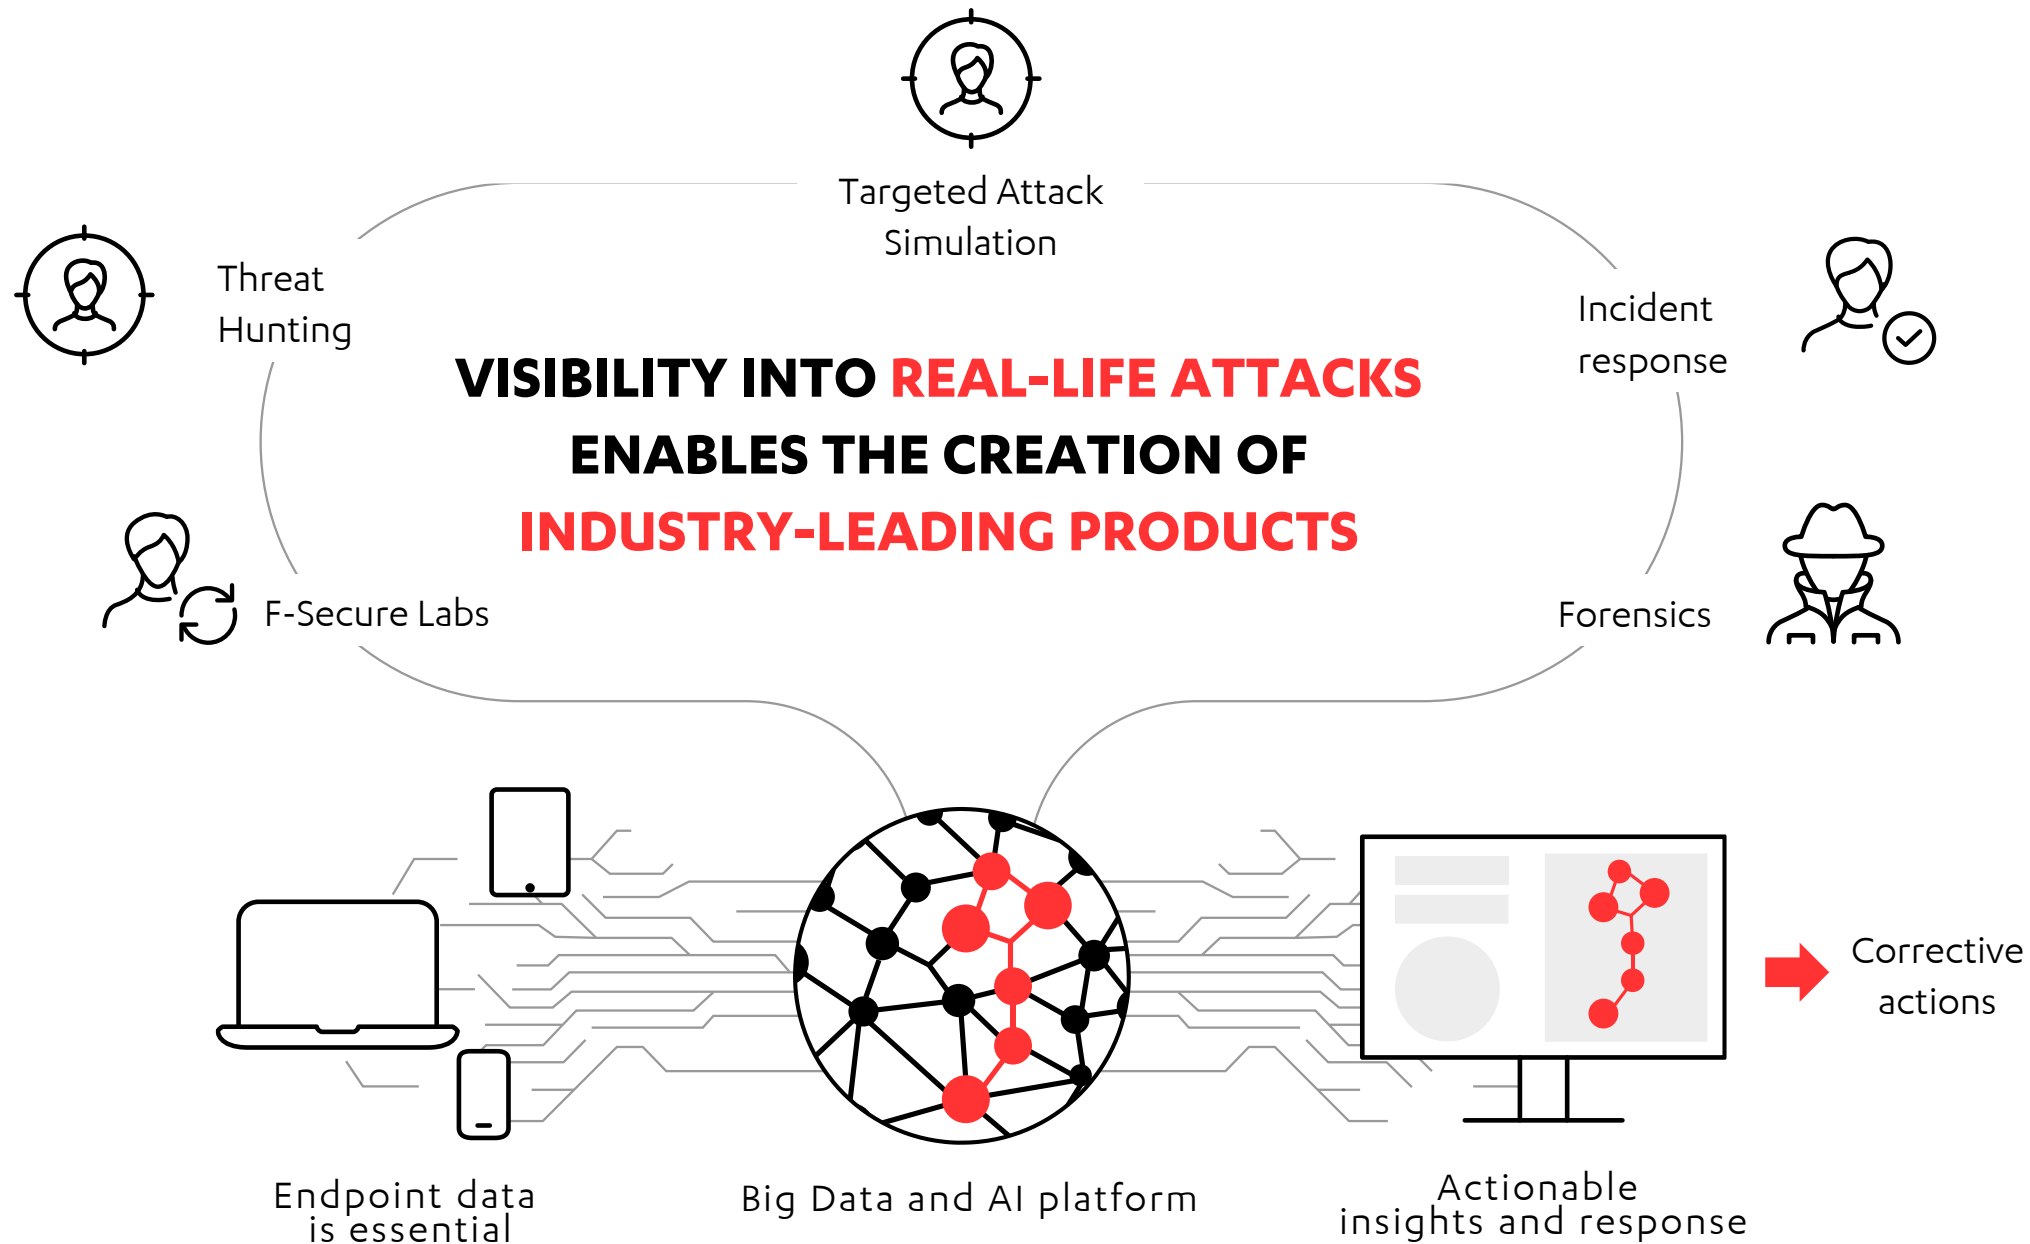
Targeted Attack Simulation

Threat Hunting

Incident response

VISIBILITY INTO REAL-LIFE ATTACKS ENABLES THE CREATION OF INDUSTRY-LEADING PRODUCTS

F-Secure Labs

Forensics

Corrective actions

Endpoint data is essential

Big Data and AI platform

Actionable insights and response